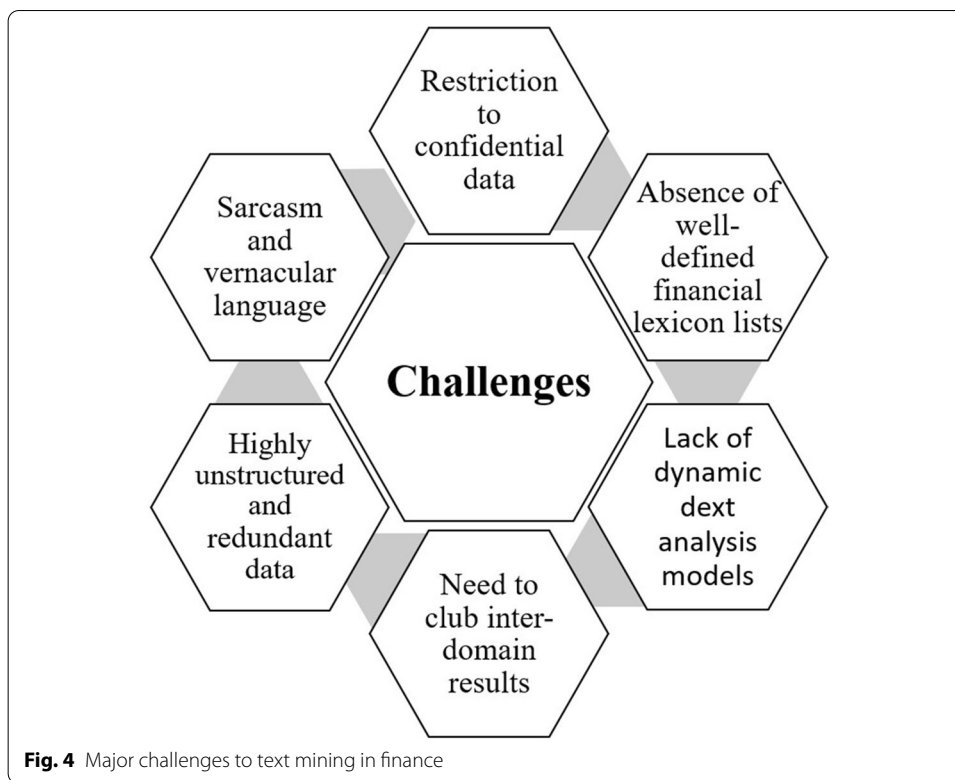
Restriction to confidential data

Absence of well-defined financial lexicon lists

Sarcasm and vernacular language

Challenges

Highly unstructured and redundant data

Lack of dynamic dext analysis models

Need to club inter-domain results

**Fig. 4** Major challenges to text mining in finance